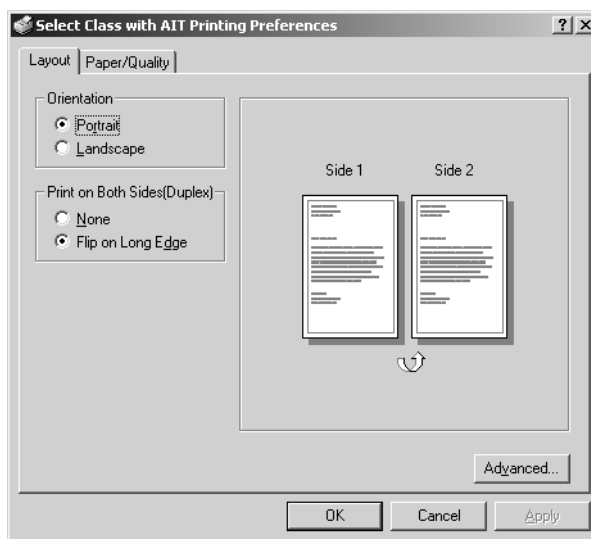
Select Class with AIT Printing Preferences

? X

Layout | Paper/Quality

Orientation
Portrait
Landscape

Print on Both Sides(Duplex)
None
Flip on Long Edge

Side 1
Side 2

Advanced...

OK
Cancel
Apply